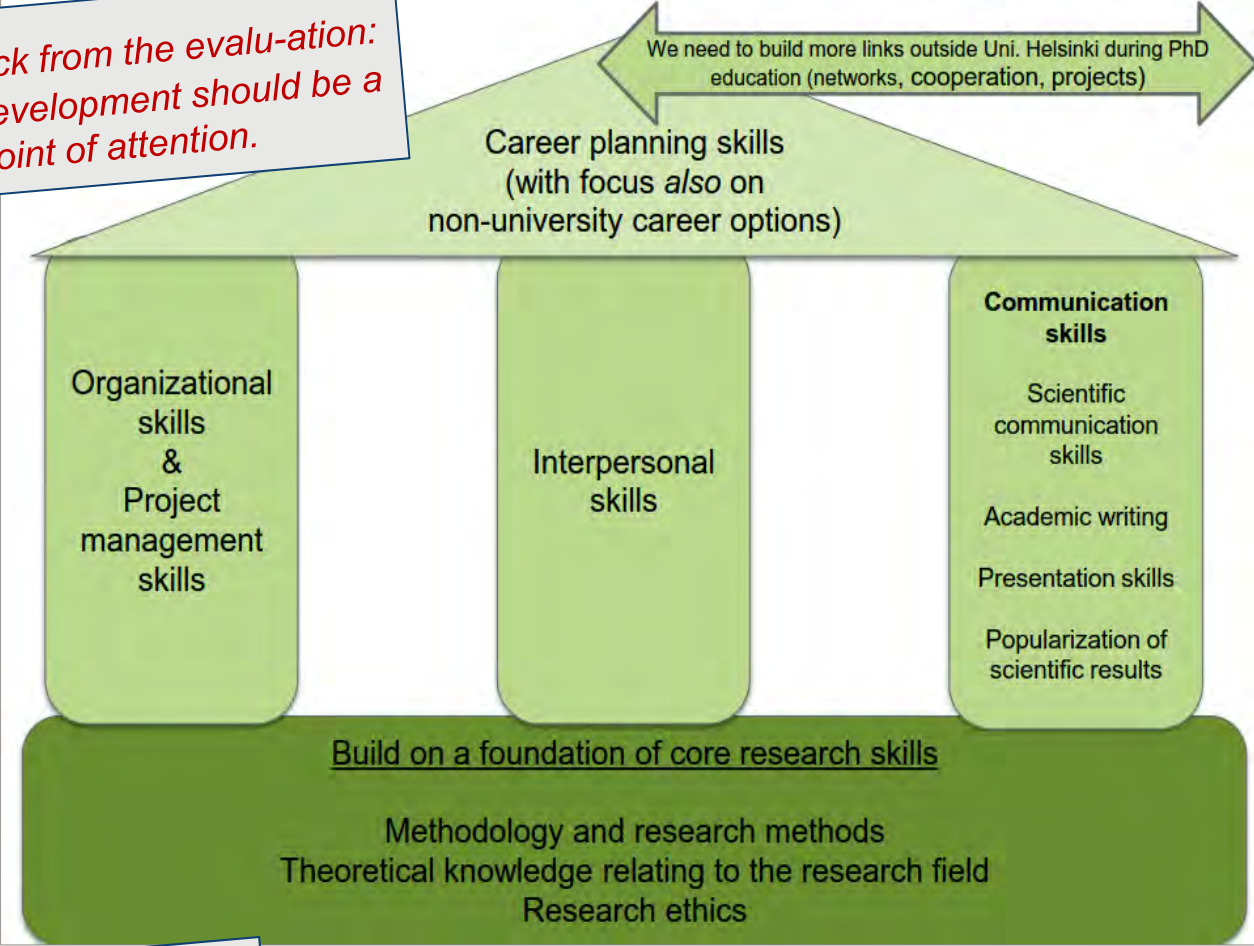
ck from the evalu-ation: evelopment should be a oint of attention.

We need to build more links outside Uni. Helsinki during PhD education (networks, cooperation, projects)

Career planning skills (with focus *also* on non-university career options)

Organizational skills & Project management skills

Interpersonal skills

**Communication skills**

Scientific communication skills

Academic writing

Presentation skills

Popularization of scientific results

Build on a foundation of core research skills

Methodology and research methods
Theoretical knowledge relating to the research field
Research ethics